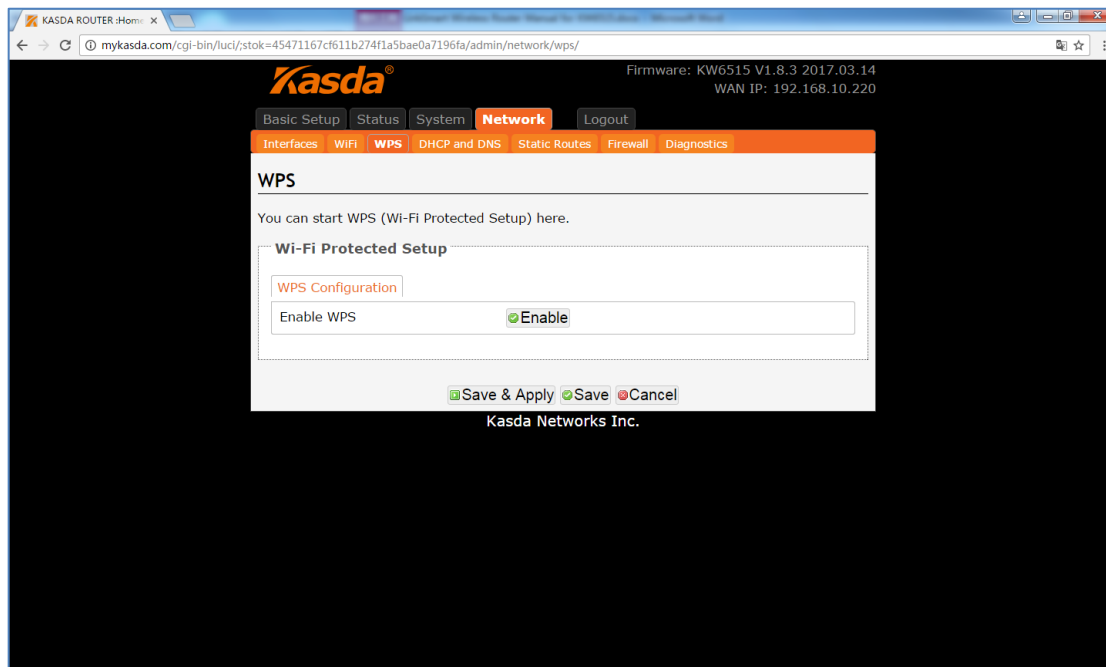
KASDA ROUTER :Home ×

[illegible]

mykasda.com/cgi-bin/luci/;stok=45471167cf611b274f1a5bae0a7196fa/admin/network/wps/

Kasda®

Firmware: KW6515 V1.8.3 2017.03.14
WAN IP: 192.168.10.220

Basic Setup Status System Network Logout

Interfaces WiFi WPS DHCP and DNS Static Routes Firewall Diagnostics

WPS

You can start WPS (Wi-Fi Protected Setup) here.

Wi-Fi Protected Setup

WPS Configuration

Enable WPS Enable

Save & Apply Save Cancel

Kasda Networks Inc.